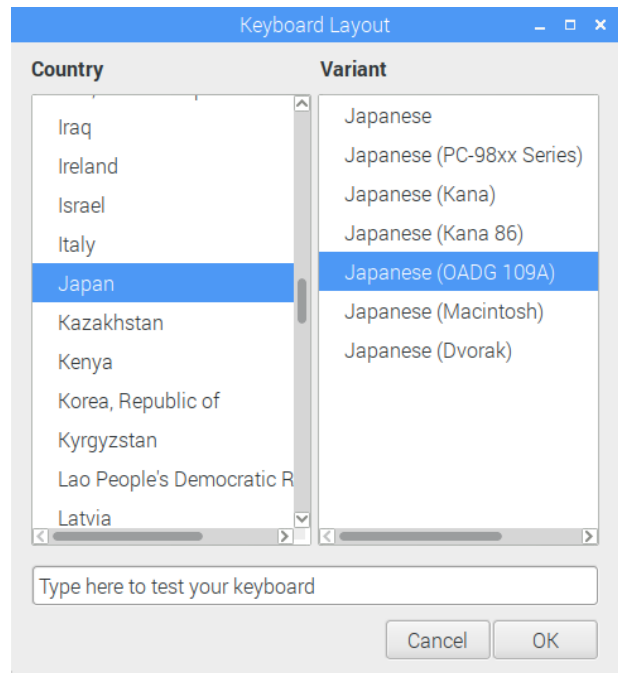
Keyboard Layout

Country

Iraq
Ireland
Israel
Italy
Japan
Kazakhstan
Kenya
Korea, Republic of
Kyrgyzstan
Lao People's Democratic R
Latvia

Variant

Japanese
Japanese (PC-98xx Series)
Japanese (Kana)
Japanese (Kana 86)
Japanese (OADG 109A)
Japanese (Macintosh)
Japanese (Dvorak)

Type here to test your keyboard

Cancel
OK